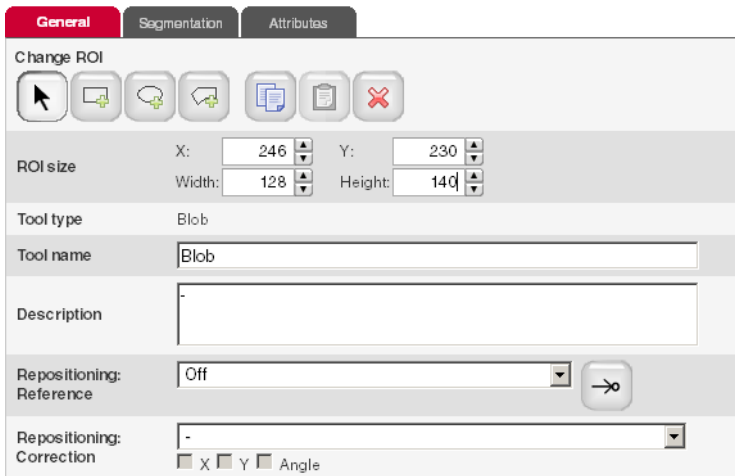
General | Segmentation | Attributes

Change ROI

| | |
|---|---|
| ROI size | X: 246 Y: 230 Width: 128 Height: 140 |
| Tool type | Blob |
| Tool name | Blob |
| Description | - |
| Repositioning: Reference | Off |
| Repositioning: Correction | - X Y Angle |